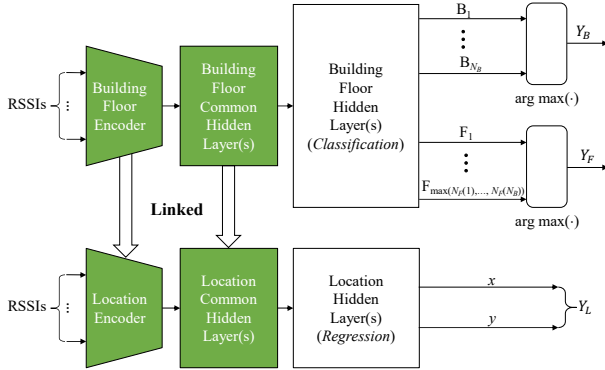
RSSIs

Building Floor Encoder

Building Floor Common Hidden Layer(s)

Building Floor Hidden Layer(s) (*Classification*)

$B_1$

$B_{N_B}$

arg max$(\cdot)$

$Y_B$

$F_1$

$F_{\max(N_F(1),\ldots,N_F(N_B))}$

arg max$(\cdot)$

$Y_F$

Linked

RSSIs

Location Encoder

Location Common Hidden Layer(s)

Location Hidden Layer(s) (*Regression*)

$x$

$y$

$Y_L$